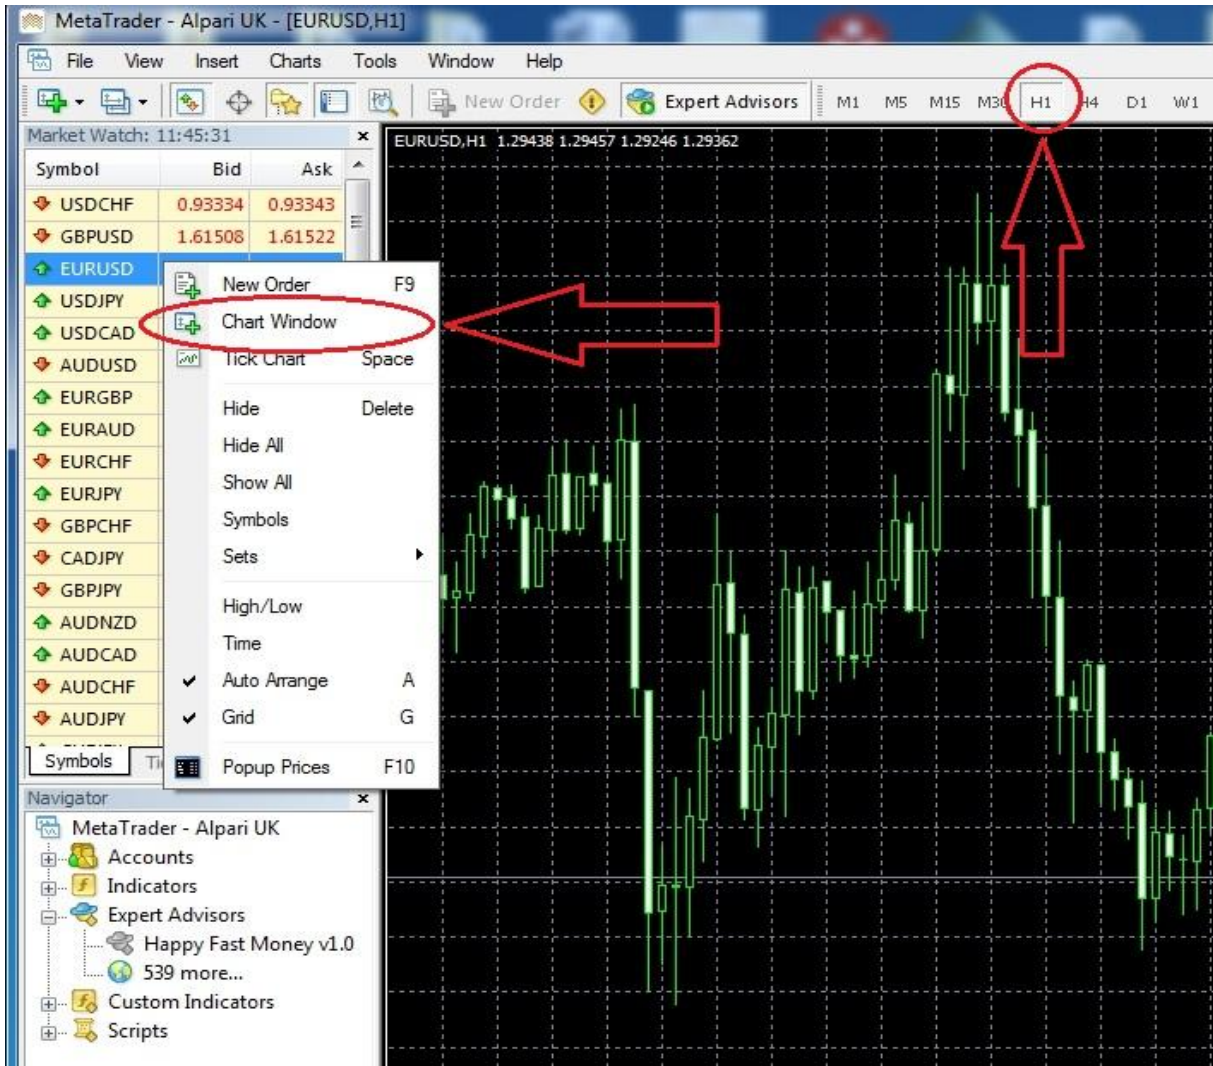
MetaTrader - Alpari UK - [EURUSD,H1]

File View Insert Charts Tools Window Help

New Order Expert Advisors M1 M5 M15 M30 H1 H4 D1 W1

Market Watch: 11:45:31

| Symbol | Bid | Ask |
|---|---|---|
| USDCHF | 0.93334 | 0.93343 |
| GBPUSD | 1.61508 | 1.61522 |
| EURUSD | | |
| USDJPY | | |
| USDCAD | | |
| AUDUSD | | |
| EURGBP | | |
| EURAUD | | |
| EURCHF | | |
| EURJPY | | |
| GBPCHF | | |
| CADJPY | | |
| GBPJPY | | |
| AUDNZD | | |
| AUDCAD | | |
| AUDCHF | | |
| AUDJPY | | |

Symbols Ti

New Order F9
Chart Window
Tick Chart Space
Hide Delete
Hide All
Show All
Symbols
Sets
High/Low
Time
Auto Arrange A
Grid G
Popup Prices F10

EURUSD,H1 1.29438 1.29457 1.29246 1.29362

Navigator
MetaTrader - Alpari UK
Accounts
Indicators
Expert Advisors
Happy Fast Money v1.0
539 more...
Custom Indicators
Scripts